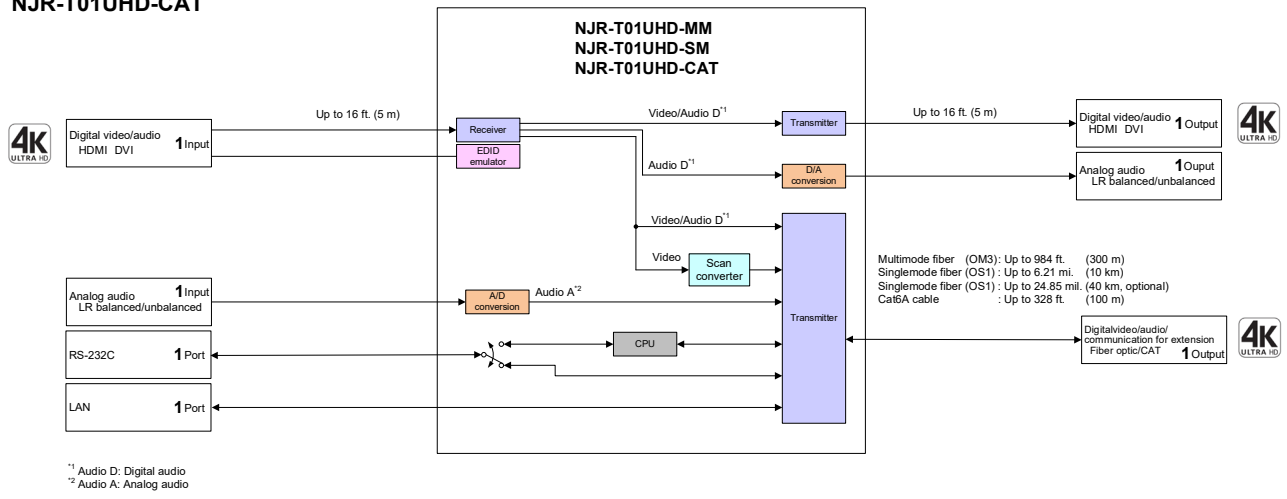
NJR-T01UHD-CAT

NJR-T01UHD-MM
NJR-T01UHD-SM
NJR-T01UHD-CAT

4K ULTRA HD

Digital video/audio HDMI DVI 1 Input

Up to 16 ft. (5 m)

Receiver

EDID emulator

Video/Audio D$^{*1}$

Transmitter

Up to 16 ft. (5 m)

Digital video/audio HDMI DVI 1 Output

4K ULTRA HD

Audio D$^{*1}$

D/A conversion

Analog audio LR balanced/unbalanced 1 Ouput

Video/Audio D$^{*1}$

Video

Scan converter

Multimode fiber (OM3): Up to 984 ft. (300 m)
Singlemode fiber (OS1) : Up to 6.21 mi. (10 km)
Singlemode fiber (OS1) : Up to 24.85 mil. (40 km, optional)
Cat6A cable : Up to 328 ft. (100 m)

Analog audio LR balanced/unbalanced 1 Input

A/D conversion

Audio A$^{*2}$

Transmitter

RS-232C 1 Port

CPU

Digitalvideo/audio/ communication for extension Fiber optic/CAT 1 Output

4K ULTRA HD

LAN 1 Port

$^{*1}$ Audio D: Digital audio
$^{*2}$ Audio A: Analog audio